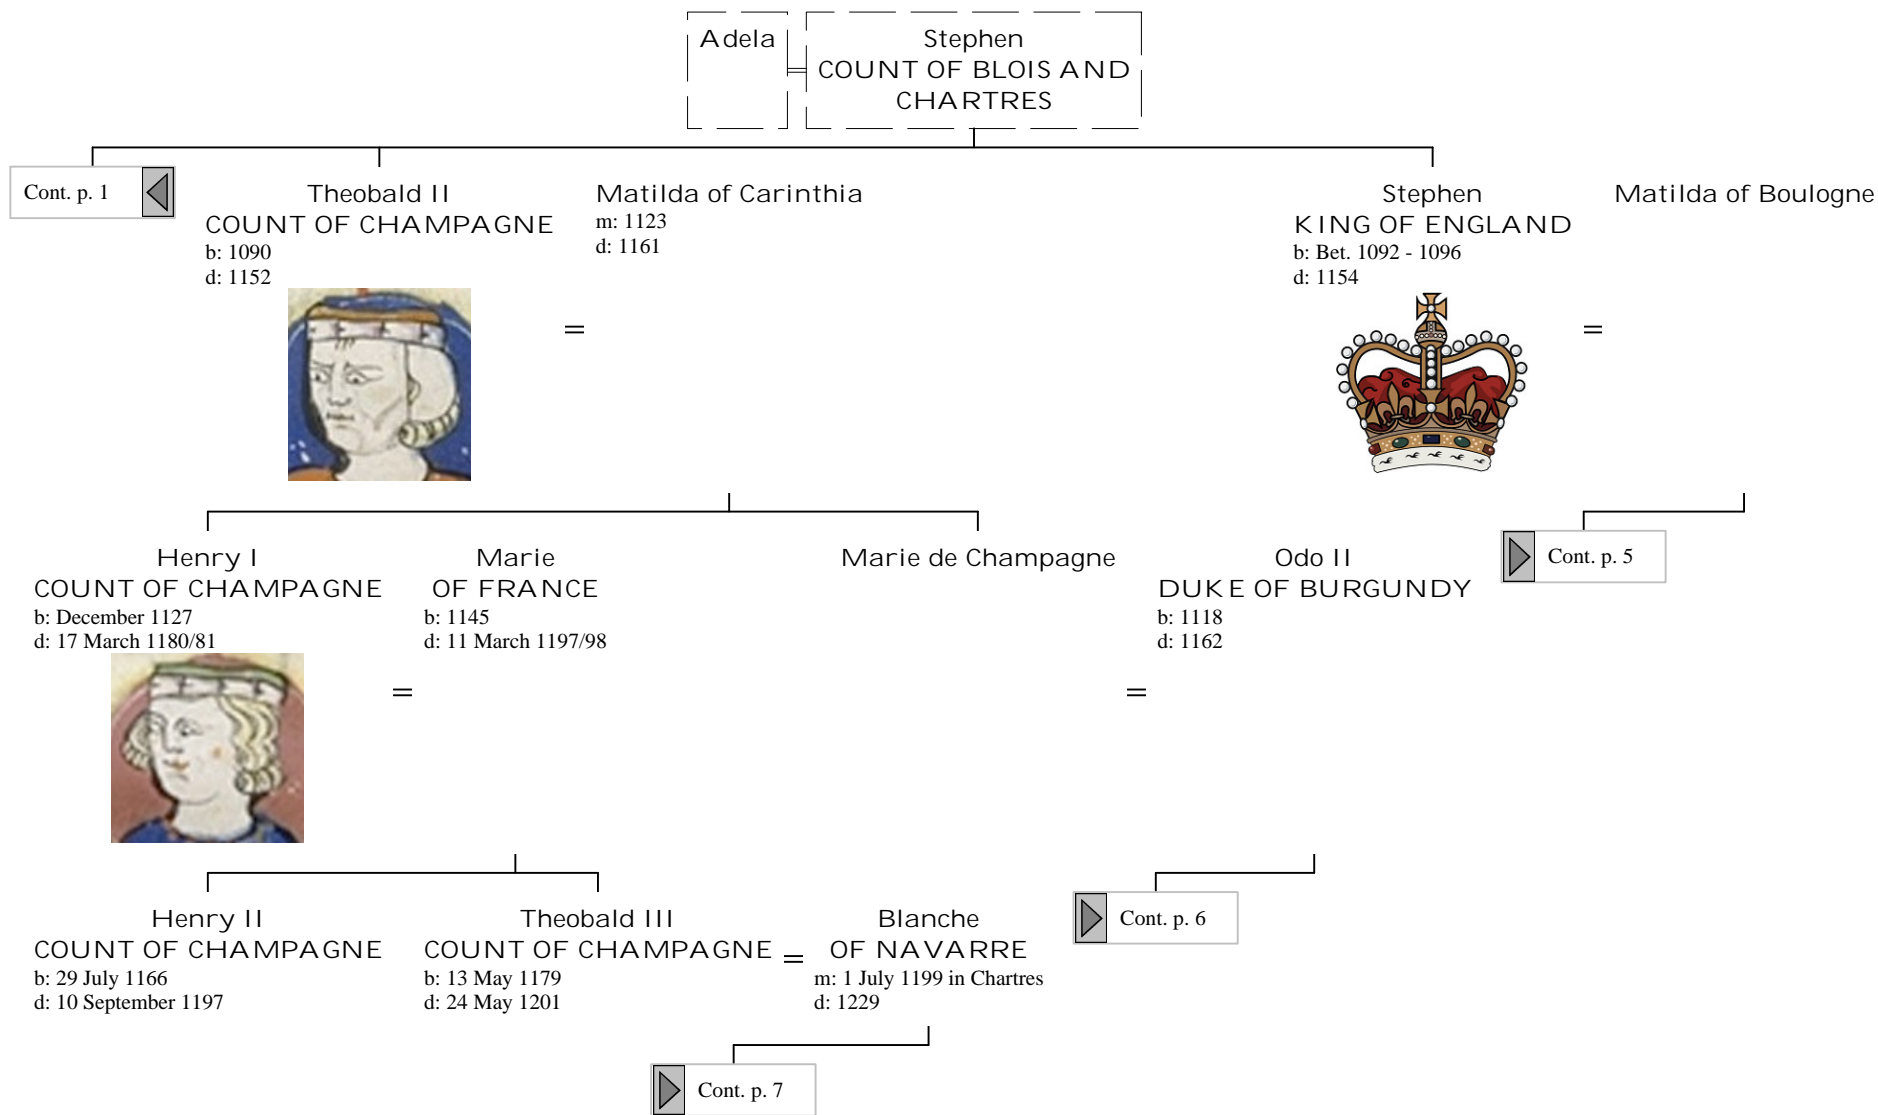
Adela

Stephen
COUNT OF BLOIS AND CHARTRES

Cont. p. 1

Theobald II
COUNT OF CHAMPAGNE
b: 1090
d: 1152

=

Matilda of Carinthia
m: 1123
d: 1161

Stephen
KING OF ENGLAND
b: Bet. 1092 - 1096
d: 1154

=

Matilda of Boulogne

Cont. p. 5

Henry I
COUNT OF CHAMPAGNE
b: December 1127
d: 17 March 1180/81

=

Marie
OF FRANCE
b: 1145
d: 11 March 1197/98

Marie de Champagne

=

Odo II
DUKE OF BURGUNDY
b: 1118
d: 1162

Cont. p. 6

Henry II
COUNT OF CHAMPAGNE
b: 29 July 1166
d: 10 September 1197

Theobald III
COUNT OF CHAMPAGNE
b: 13 May 1179
d: 24 May 1201

=

Blanche
OF NAVARRE
m: 1 July 1199 in Chartres
d: 1229

Cont. p. 7